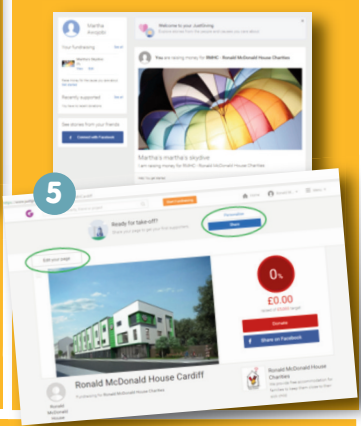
Martha Awapitic

Your fundraising

Recently supported

See stories from your friends

Connect with Facebook

Welcome to your JustGiving

You are raising money for RMHC - Ronald McDonald House Charities

Martha's martha's skydive

I am raising money for RMHC - Ronald McDonald House Charities

5

Ready for take-off?

Edit your page

Share

0%

£0.00

Donate

Share on Facebook

Ronald McDonald House Cardiff

Ronald McDonald House Charities

Ronald McDonald House